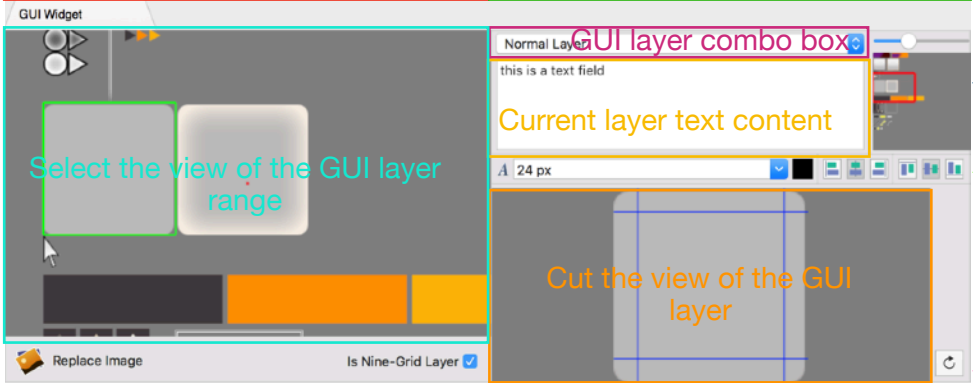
GUI Widget

Select the view of the GUI layer range

Replace Image

Is Nine-Grid Layer

Normal Layer

GUI layer combo box

this is a text field

Current layer text content

24 px

Cut the view of the GUI layer